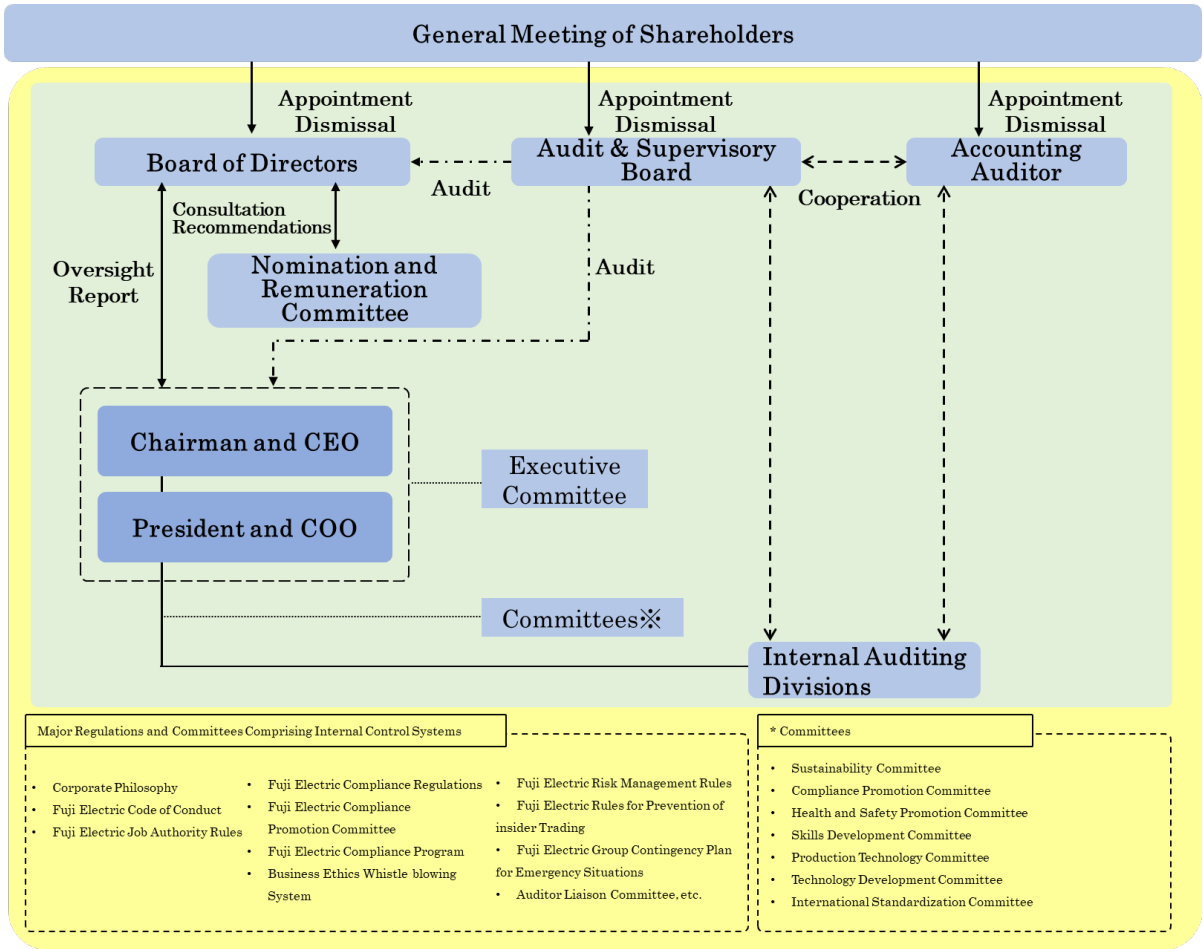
General Meeting of Shareholders

Appointment
Dismissal

Appointment
Dismissal

Appointment
Dismissal

Board of Directors

Audit

Audit & Supervisory Board

Cooperation

Accounting Auditor

Consultation
Recommendations

Oversight
Report

Nomination and Remuneration Committee

Audit

Chairman and CEO

Executive Committee

President and COO

Committees※

Internal Auditing Divisions

Major Regulations and Committees Comprising Internal Control Systems

- Corporate Philosophy
- Fuji Electric Code of Conduct
- Fuji Electric Job Authority Rules

- Fuji Electric Compliance Regulations
- Fuji Electric Compliance Promotion Committee
- Fuji Electric Compliance Program
- Business Ethics Whistle blowing System

- Fuji Electric Risk Management Rules
- Fuji Electric Rules for Prevention of insider Trading
- Fuji Electric Group Contingency Plan for Emergency Situations
- Auditor Liaison Committee, etc.

* Committees

- Sustainability Committee
- Compliance Promotion Committee
- Health and Safety Promotion Committee
- Skills Development Committee
- Production Technology Committee
- Technology Development Committee
- International Standardization Committee